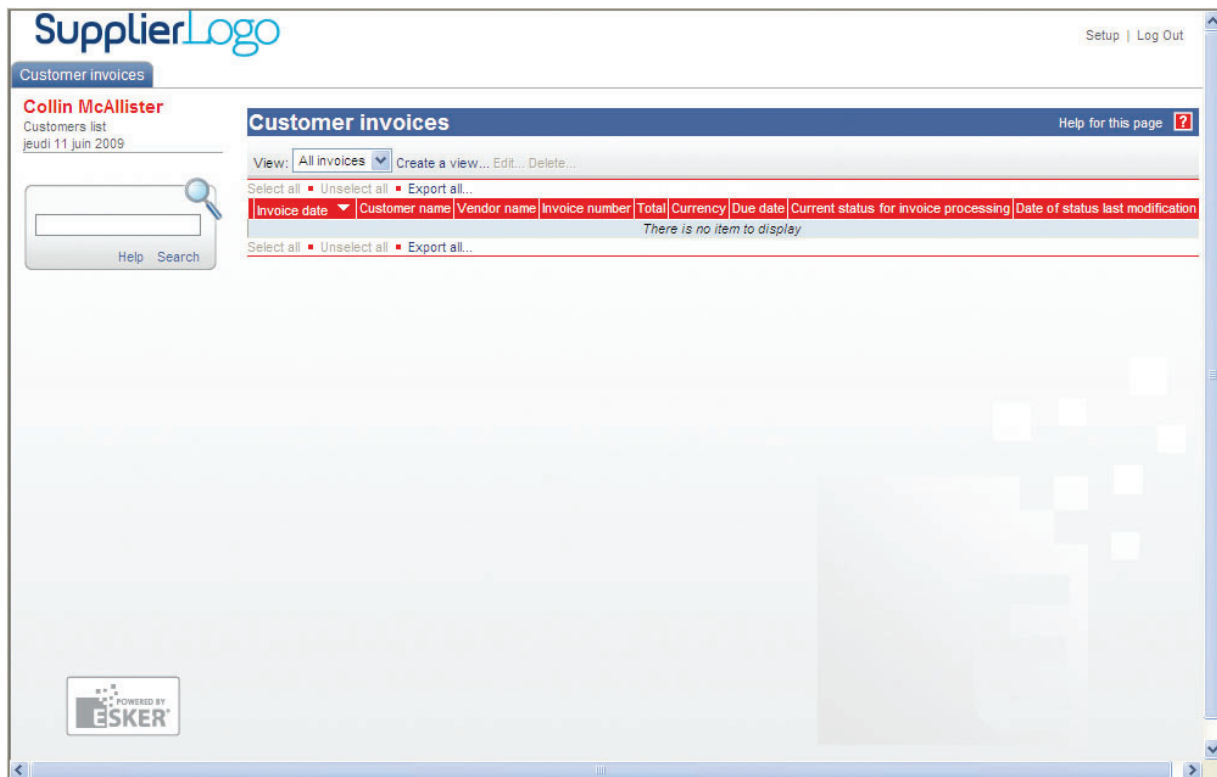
SupplierLogo

Setup | Log Out

Customer invoices

Collin McAllister
Customers list
jeudi 11 juin 2009

Help Search

Customer invoices

Help for this page ?

View: All invoices Create a view... Edit... Delete...

Select all ▪ Unselect all ▪ Export all...

| Invoice date | Customer name | Vendor name | Invoice number | Total | Currency | Due date | Current status for invoice processing | Date of status last modification |
|---|---|---|---|---|---|---|---|---|
| There is no item to display | | | | | | | | |

Select all ▪ Unselect all ▪ Export all...

POWERED BY ESKER®